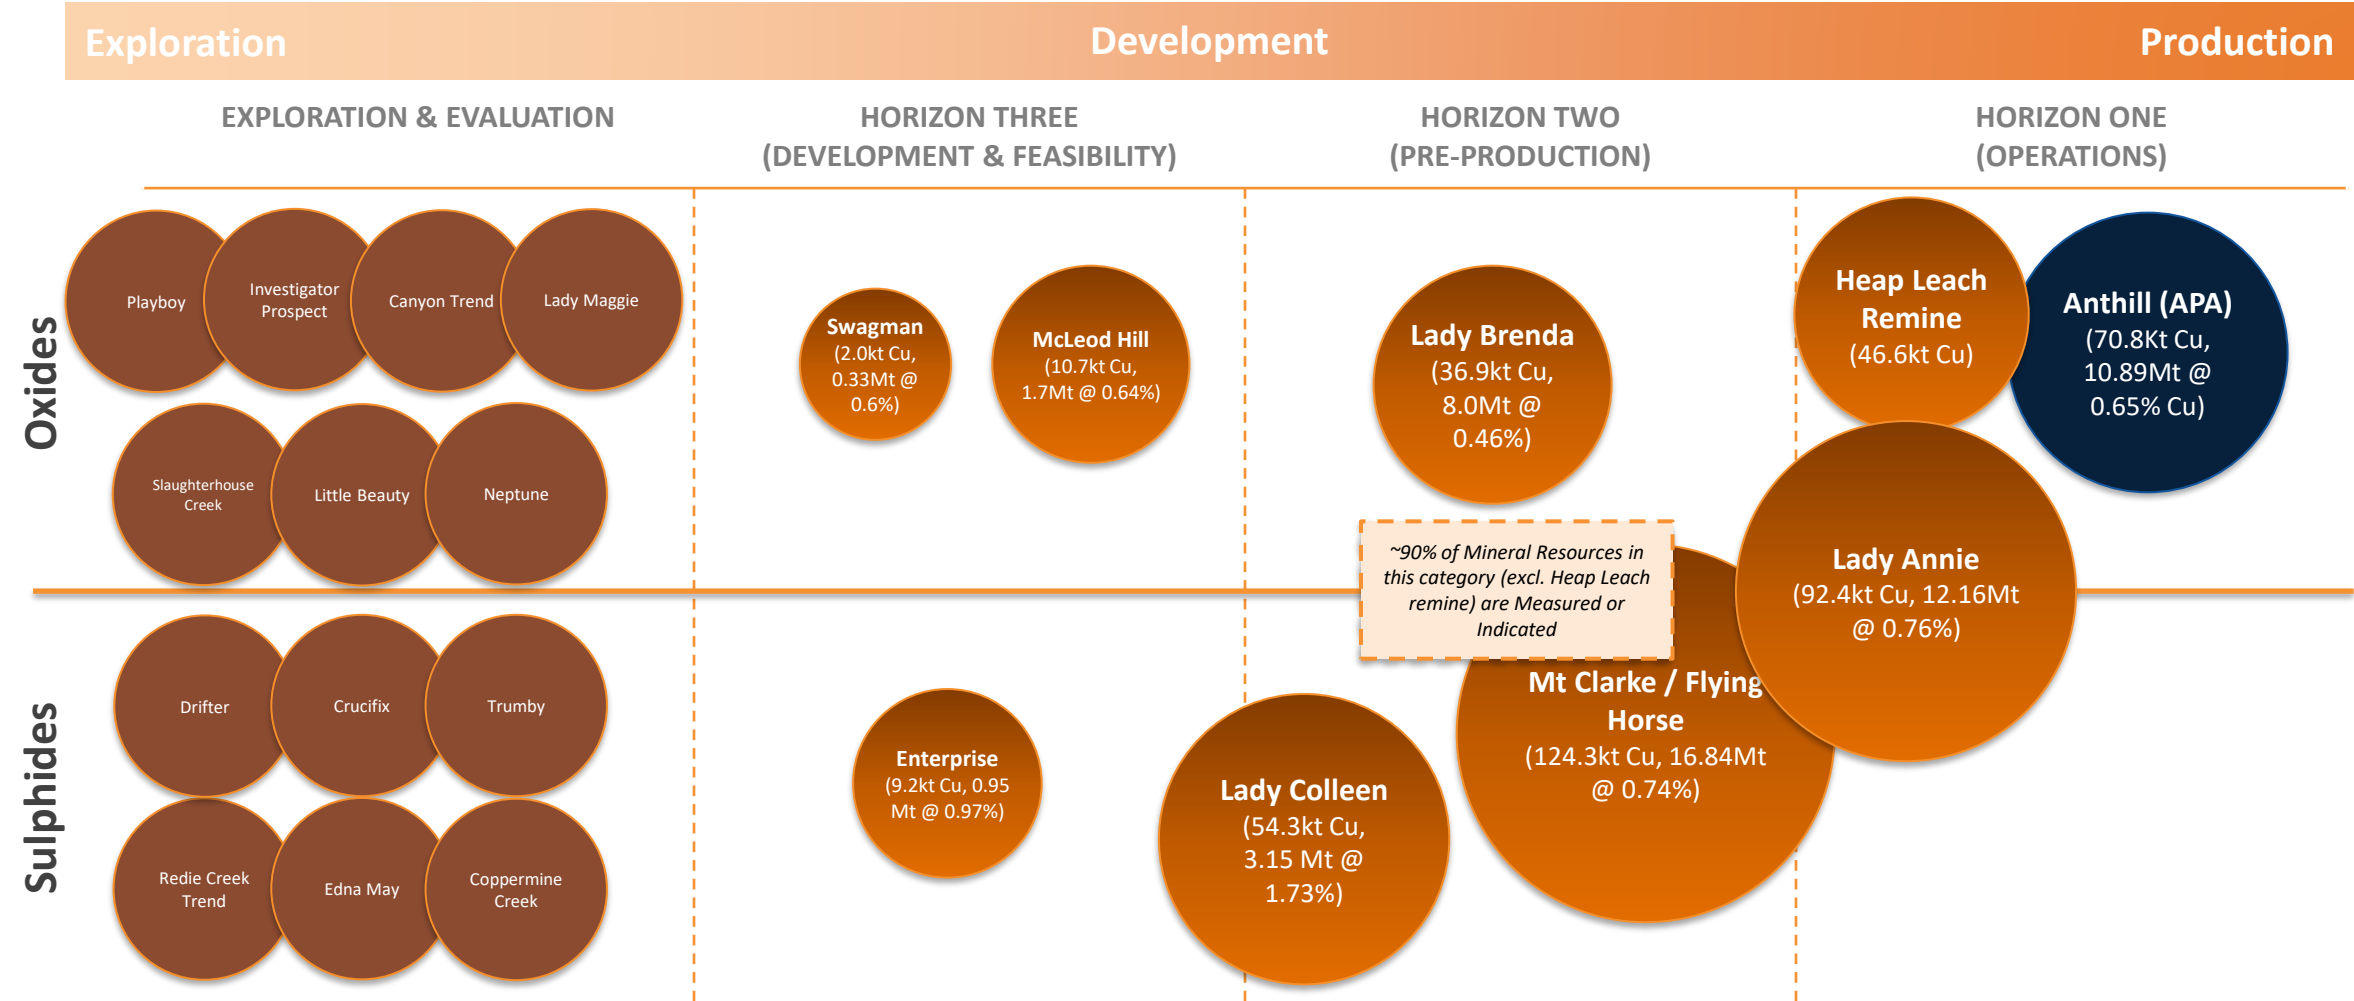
Exploration Development Production

EXPLORATION & EVALUATION

HORIZON THREE (DEVELOPMENT & FEASIBILITY)

HORIZON TWO (PRE-PRODUCTION)

HORIZON ONE (OPERATIONS)

Oxides

Playboy

Investigator Prospect

Canyon Trend

Lady Maggie

Slaughterhouse Creek

Little Beauty

Neptune

Swagman (2.0kt Cu, 0.33Mt @ 0.6%)

McLeod Hill (10.7kt Cu, 1.7Mt @ 0.64%)

Lady Brenda (36.9kt Cu, 8.0Mt @ 0.46%)

Heap Leach Remine (46.6kt Cu)

Anthill (APA) (70.8Kt Cu, 10.89Mt @ 0.65% Cu)

~90% of Mineral Resources in this category (excl. Heap Leach remine) are Measured or Indicated

Lady Annie (92.4kt Cu, 12.16Mt @ 0.76%)

Sulphides

Drifter

Crucifix

Trumby

Redie Creek Trend

Edna May

Coppermine Creek

Enterprise (9.2kt Cu, 0.95 Mt @ 0.97%)

Lady Colleen (54.3kt Cu, 3.15 Mt @ 1.73%)

Mt Clarke / Flying Horse (124.3kt Cu, 16.84Mt @ 0.74%)